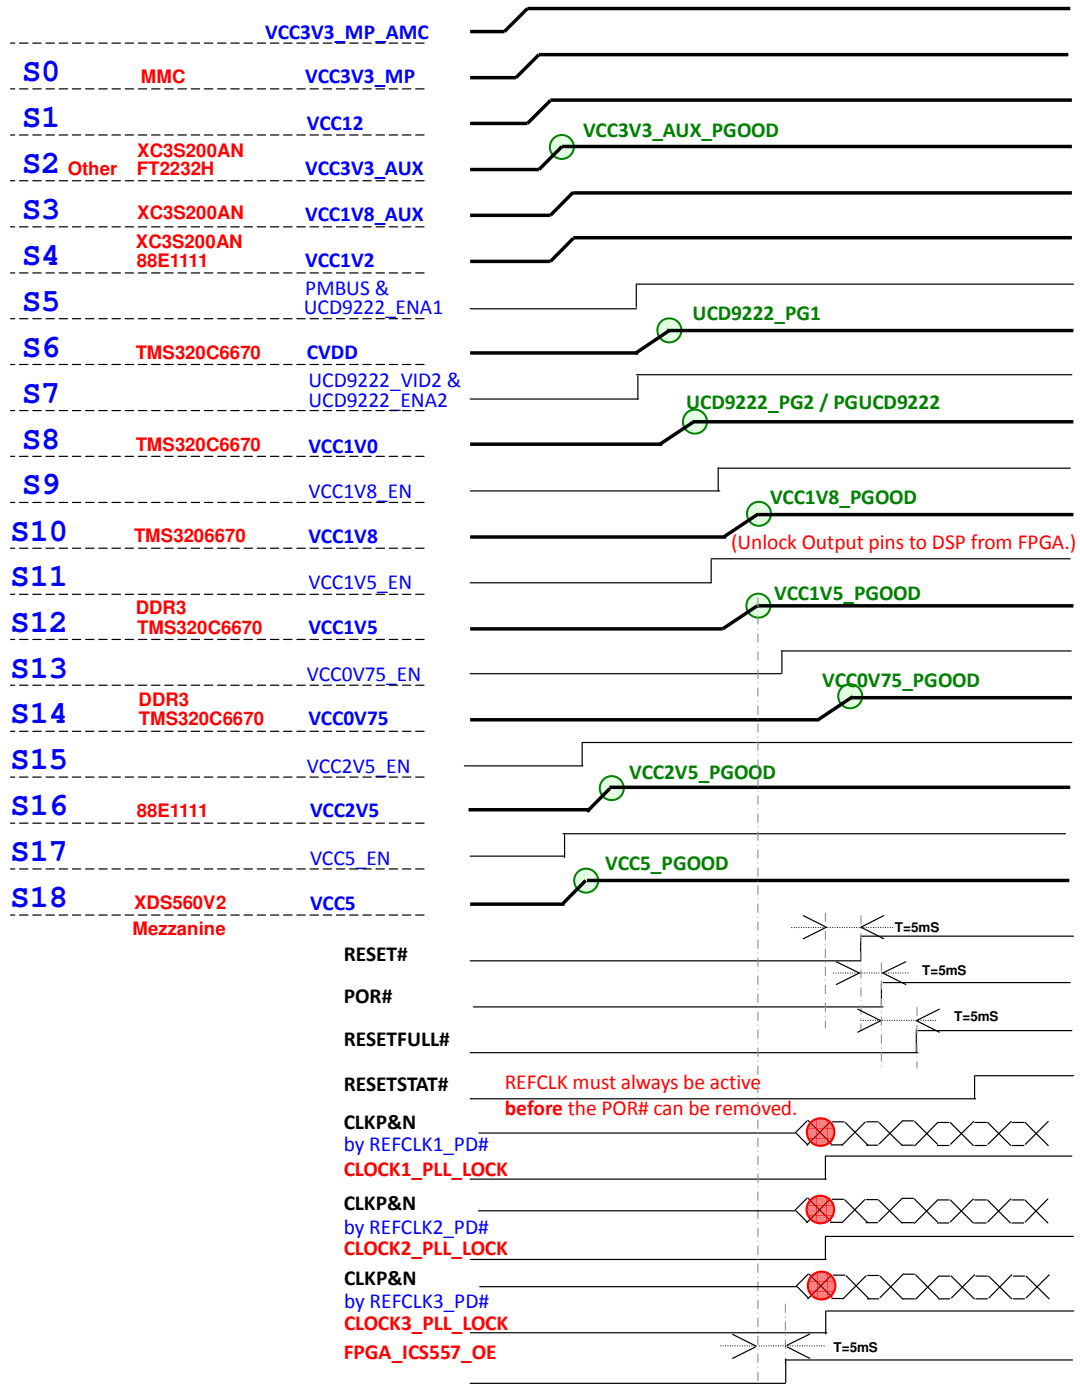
VCC3V3_MP_AMC

S0 MMC VCC3V3_MP

S1 VCC12

VCC3V3_AUX_PGOOD

S2 Other XC3S200AN FT2232H VCC3V3_AUX

S3 XC3S200AN VCC1V8_AUX

S4 XC3S200AN 88E1111 VCC1V2

S5 PMBUS & UCD9222_ENA1

UCD9222_PG1

S6 TMS320C6670 CVDD

S7 UCD9222_VID2 & UCD9222_ENA2

UCD9222_PG2 / PGUCD9222

S8 TMS320C6670 VCC1V0

S9 VCC1V8_EN

VCC1V8_PGOOD

S10 TMS3206670 VCC1V8

(Unlock Output pins to DSP from FPGA.)

S11 VCC1V5_EN

VCC1V5_PGOOD

S12 DDR3 TMS320C6670 VCC1V5

S13 VCC0V75_EN

VCC0V75_PGOOD

S14 DDR3 TMS320C6670 VCC0V75

S15 VCC2V5_EN

VCC2V5_PGOOD

S16 88E1111 VCC2V5

S17 VCC5_EN

VCC5_PGOOD

S18 XDS560V2 Mezzanine VCC5

T=5mS

RESET#

T=5mS

POR#

T=5mS

RESETFULL#

RESETSTAT#

REFCLK must always be active before the POR# can be removed.

CLKP&N by REFCLK1_PD#

CLOCK1_PLL_LOCK

CLKP&N by REFCLK2_PD#

CLOCK2_PLL_LOCK

CLKP&N by REFCLK3_PD#

CLOCK3_PLL_LOCK

T=5mS

FPGA_ICS557_OE